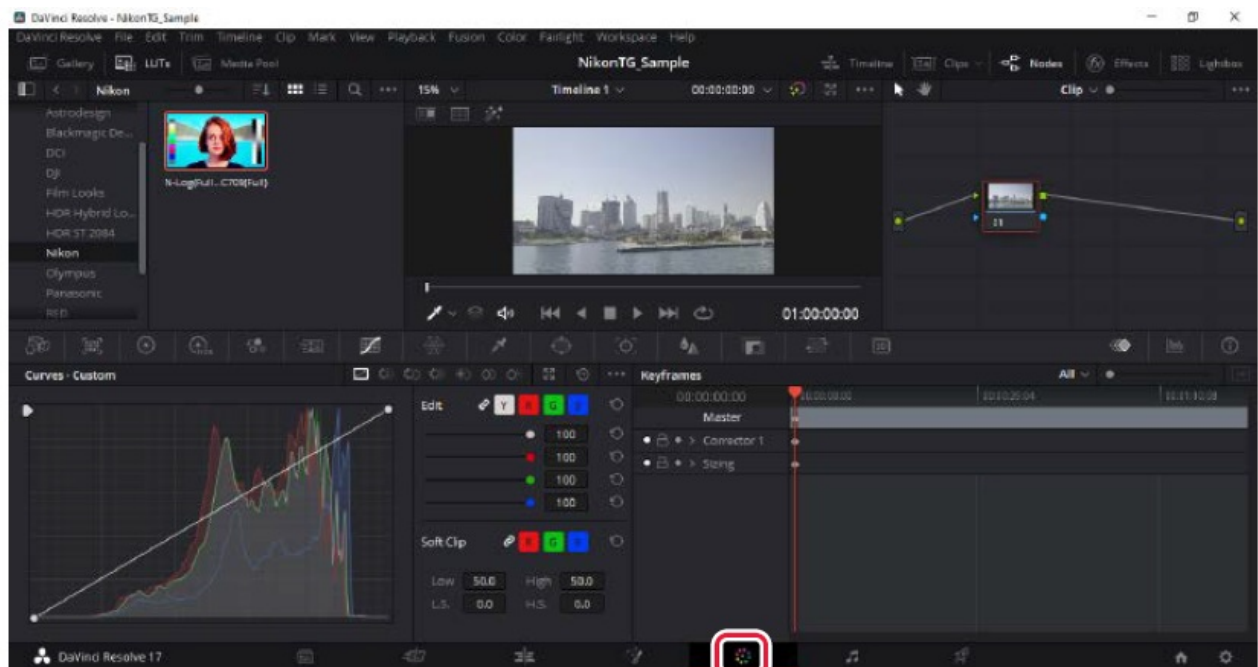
DaVinci Resolve - NikonTG_Sample

DaVinci Resolve File Edit Trim Timeline Clip Mark View Playback Fusion Color Fairlight Workspace Help

Gallery LUTs Media Pool NikonTG_Sample Timeline Clips Nodes Effects Lightbox

Nikon 15% Timeline 1 00:00:00:00 Clip

Astrodesign
Blackmagic De...
DCI
DJI
Film Looks
HDR Hybrid Lo...
HDR ST 2084
Nikon
Olympus
Panasonic
RED

N-Log(Full...C709(Full)

01:00:00:00

01

Curves - Custom

Edit Y R G B
100
100
100
100

Soft Clip R G B
Low 50.0 High 50.0
L.S. 0.0 H.S. 0.0

Keyframes All
00:00:00:00 00:00:00:00 00:00:20:04 00:01:10:08
Master
Corrector 1
Sizing

DaVinci Resolve 17